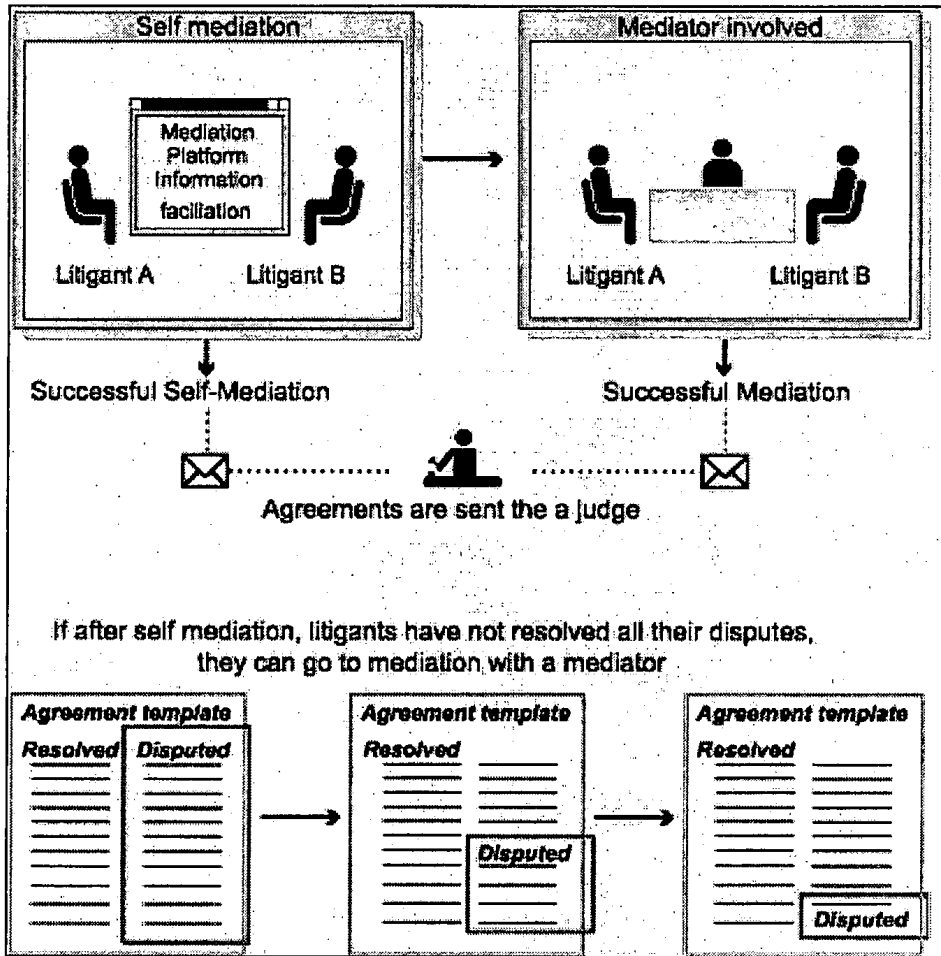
Self mediation

Mediation Platform Information facilitation

Litigant A

Litigant B

Mediator involved

Litigant A

Litigant B

Successful Self-Mediation

Successful Mediation

Agreements are sent the a judge

If after self mediation, litigants have not resolved all their disputes, they can go to mediation with a mediator

Agreement template

Resolved

Disputed

Agreement template

Resolved

Disputed

Agreement template

Resolved

Disputed